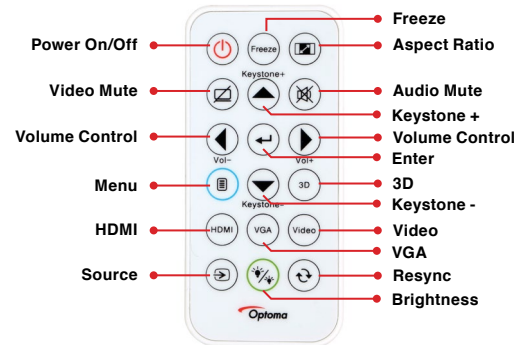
Freeze
Power On/Off
Freeze
Aspect Ratio
Keystone+
Video Mute
Audio Mute
Keystone +
Volume Control
Volume Control
Vol-
Vol+
Enter
Menu
3D
3D
Keystone-
Keystone -
HDMI
HDMI
VGA
Video
Video
VGA
Source
Resync
Brightness
Optoma